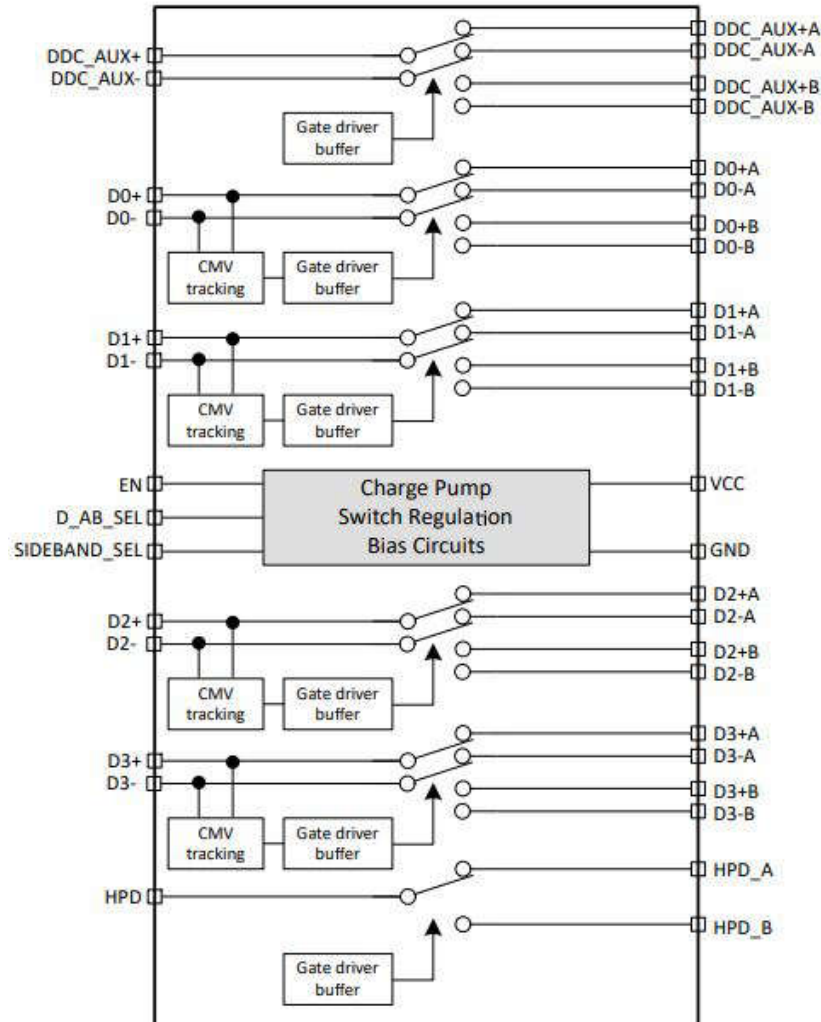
DDC_AUX+
DDC_AUX-
Gate driver buffer
DDC_AUX+A
DDC_AUX-A
DDC_AUX+B
DDC_AUX-B

D0+
D0-
CMV tracking
Gate driver buffer
D0+A
D0-A
D0+B
D0-B

D1+
D1-
CMV tracking
Gate driver buffer
D1+A
D1-A
D1+B
D1-B

EN
D_AB_SEL
SIDEBAND_SEL
Charge Pump
Switch Regulation
Bias Circuits
VCC
GND

D2+
D2-
CMV tracking
Gate driver buffer
D2+A
D2-A
D2+B
D2-B

D3+
D3-
CMV tracking
Gate driver buffer
D3+A
D3-A
D3+B
D3-B

HPD
Gate driver buffer
HPD_A
HPD_B